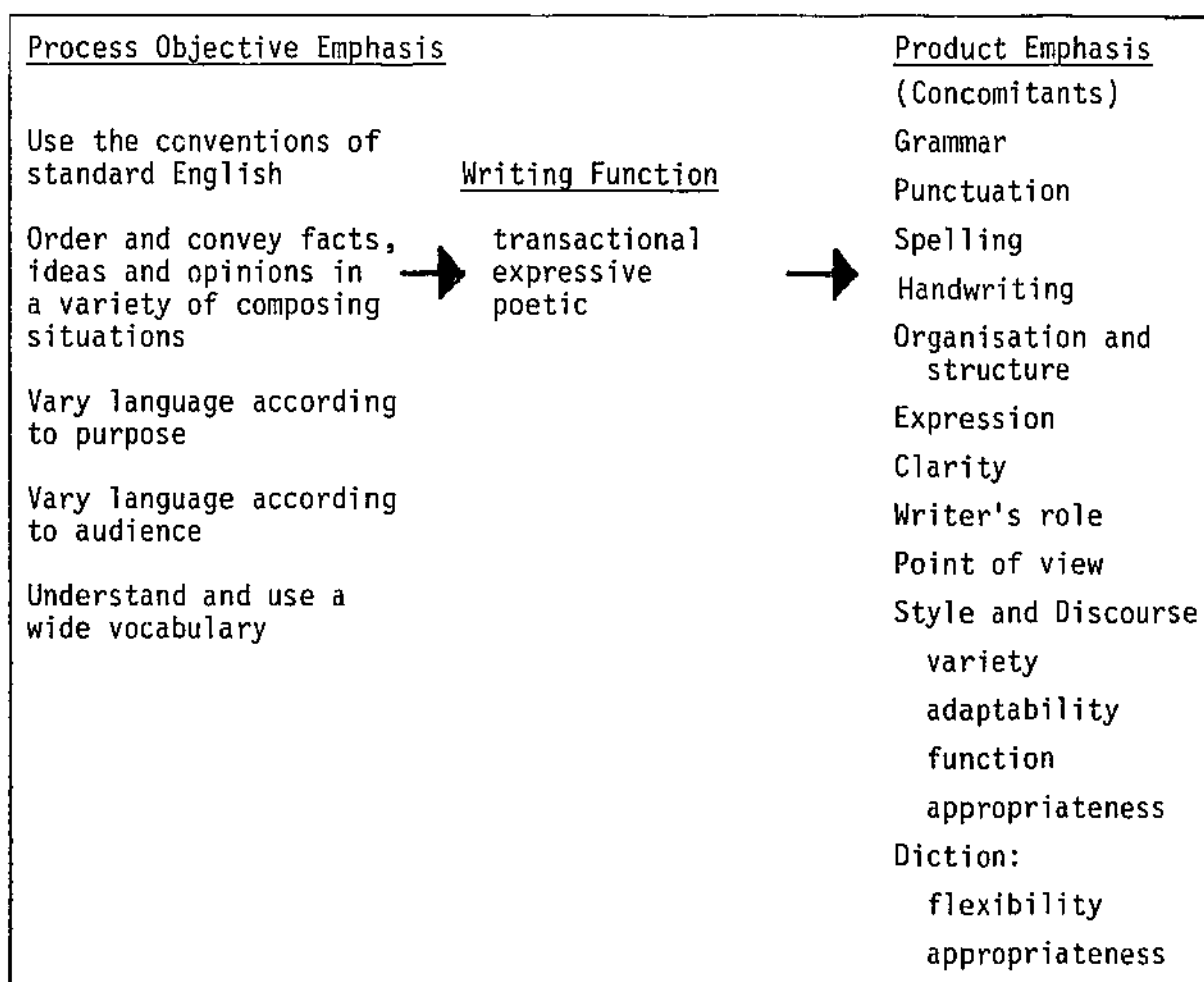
Process Objective Emphasis

Use the conventions of standard English

Order and convey facts, ideas and opinions in a variety of composing situations

Vary language according to purpose

Vary language according to audience

Understand and use a wide vocabulary

Writing Function

transactional
expressive
poetic

Product Emphasis
(Concomitants)
Grammar
Punctuation
Spelling
Handwriting
Organisation and structure
Expression
Clarity
Writer's role
Point of view
Style and Discourse
variety
adaptability
function
appropriateness
Diction:
flexibility
appropriateness